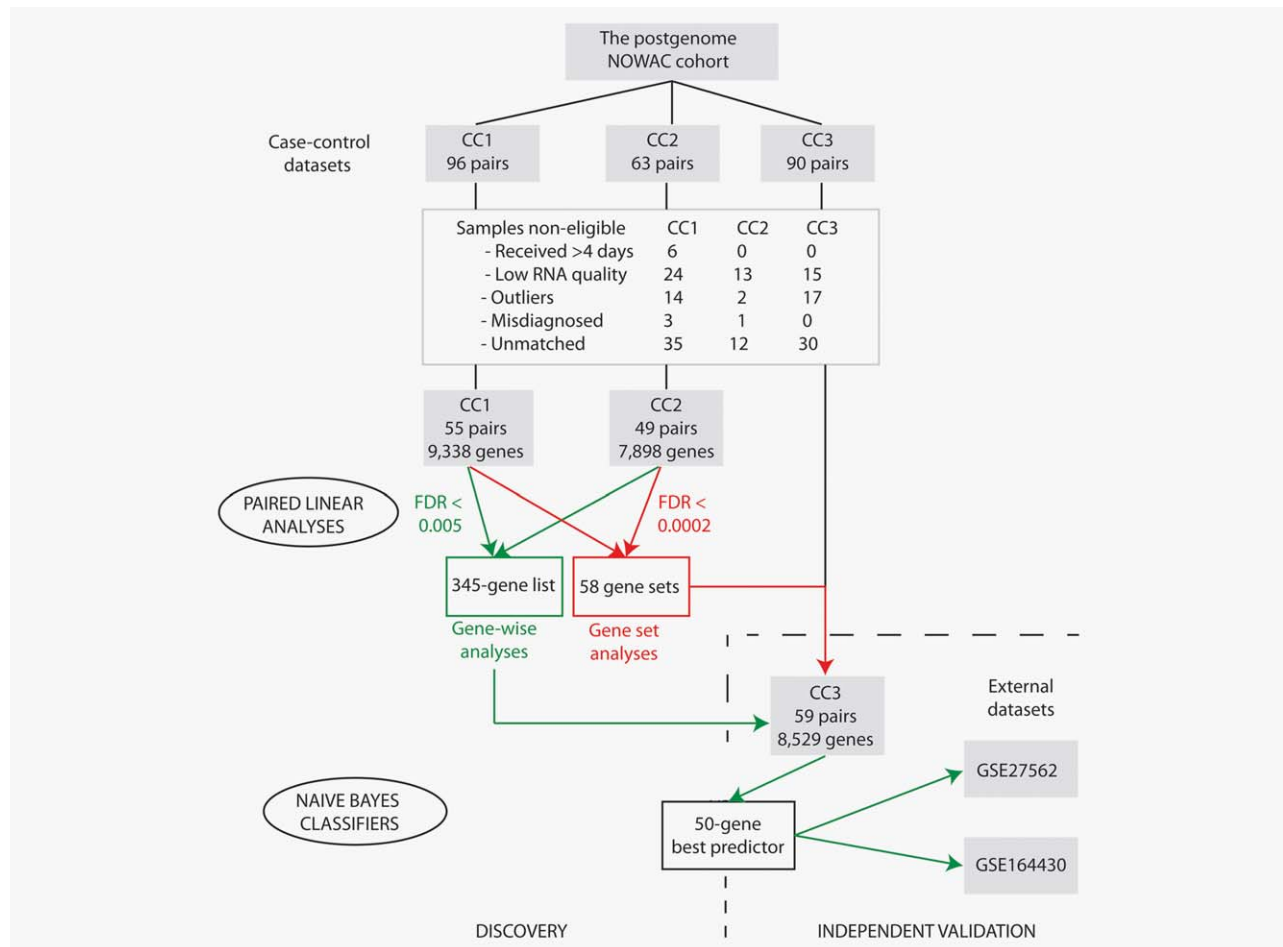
The postgenome NOWAC cohort

Case-control datasets

CC1
96 pairs

CC2
63 pairs

CC3
90 pairs

| Samples non-eligible | CC1 | CC2 | CC3 |
|---|---|---|---|
| - Received >4 days | 6 | 0 | 0 |
| - Low RNA quality | 24 | 13 | 15 |
| - Outliers | 14 | 2 | 17 |
| - Misdiagnosed | 3 | 1 | 0 |
| - Unmatched | 35 | 12 | 30 |

CC1
55 pairs
9,338 genes

CC2
49 pairs
7,898 genes

PAIRED LINEAR ANALYSES

FDR < 0.005

FDR < 0.0002

345-gene list

58 gene sets

Gene-wise analyses

Gene set analyses

CC3
59 pairs
8,529 genes

External datasets

GSE27562

GSE164430

NAIVE BAYES CLASSIFIERS

50-gene best predictor

DISCOVERY

INDEPENDENT VALIDATION